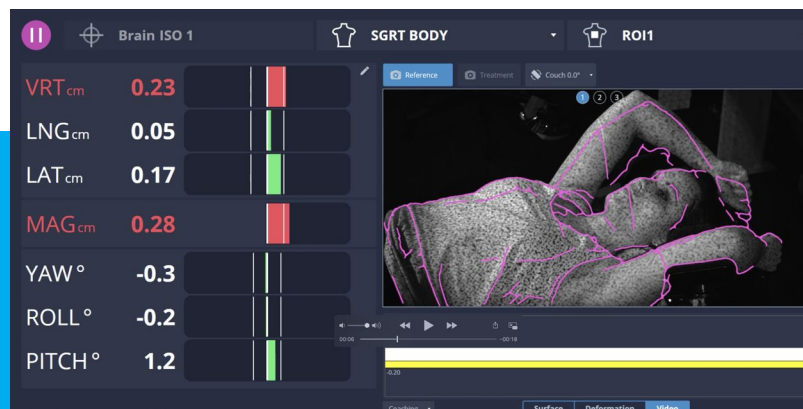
Brain ISO 1

SGRT BODY

ROI1

VRT cm 0.23

LNG cm 0.05

LAT cm 0.17

MAG cm 0.28

YAW ° -0.3

ROLL ° -0.2

PITCH ° 1.2

Reference

Treatment

Couch 0.0°

1 2 3

00:06

00:18

-0.20

Coaching

Surface

Deformation

Video